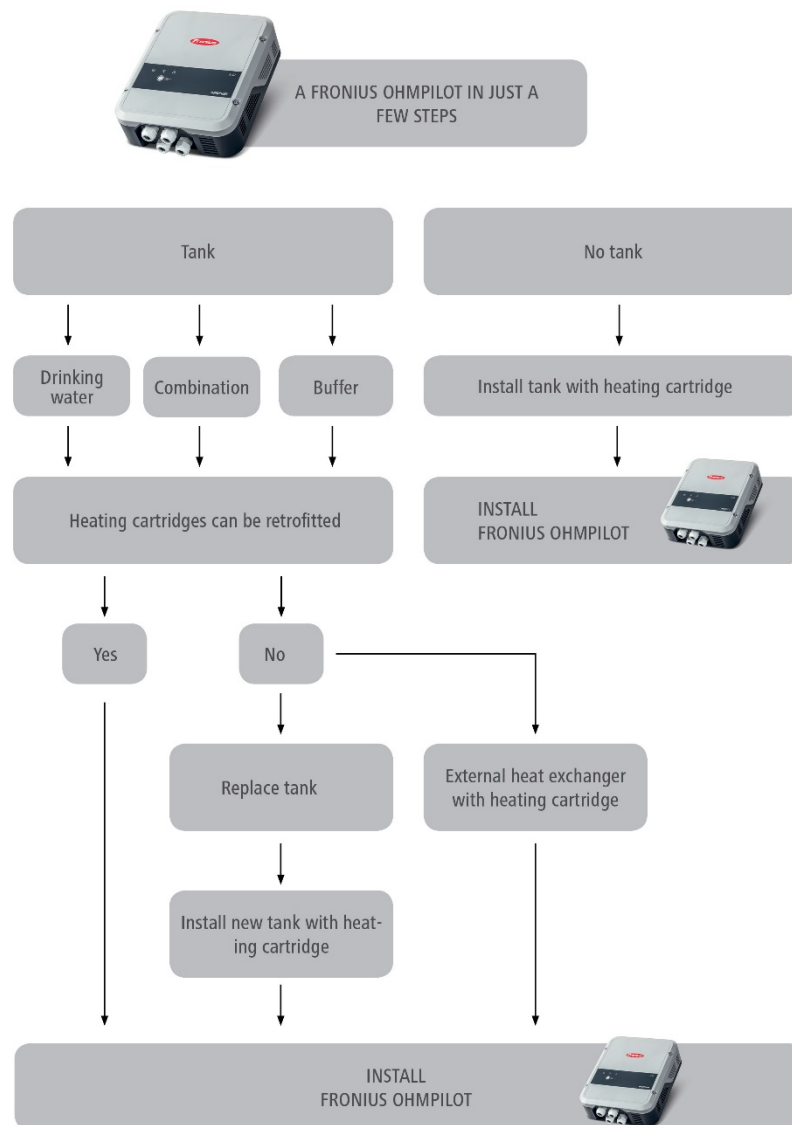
A FRONIUS OHMPILOT IN JUST A FEW STEPS

Tank

No tank

Drinking water

Combination

Buffer

Install tank with heating cartridge

Heating cartridges can be retrofitted

INSTALL FRONIUS OHMPILOT

Yes

No

Replace tank

External heat exchanger with heating cartridge

Install new tank with heating cartridge

INSTALL FRONIUS OHMPILOT